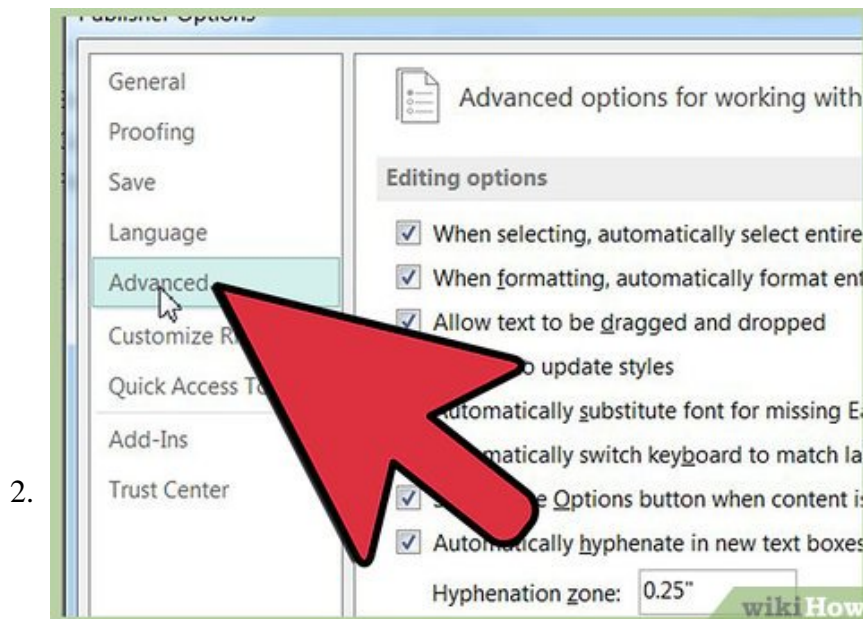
Publisher Options

General
Proofing
Save
Language
Advanced
Customize R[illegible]
Quick Access To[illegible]
Add-Ins
Trust Center

Advanced options for working with

Editing options

When selecting, automatically select entire
When formatting, automatically format ent
Allow text to be dragged and dropped
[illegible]o update styles
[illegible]utomatically substitute font for missing E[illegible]
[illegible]matically switch keyboard to match la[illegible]
S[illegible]e Options button when content i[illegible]
Auto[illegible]ically hyphenate in new text boxes
Hyphenation zone: 0.25"

2.

wikiHow